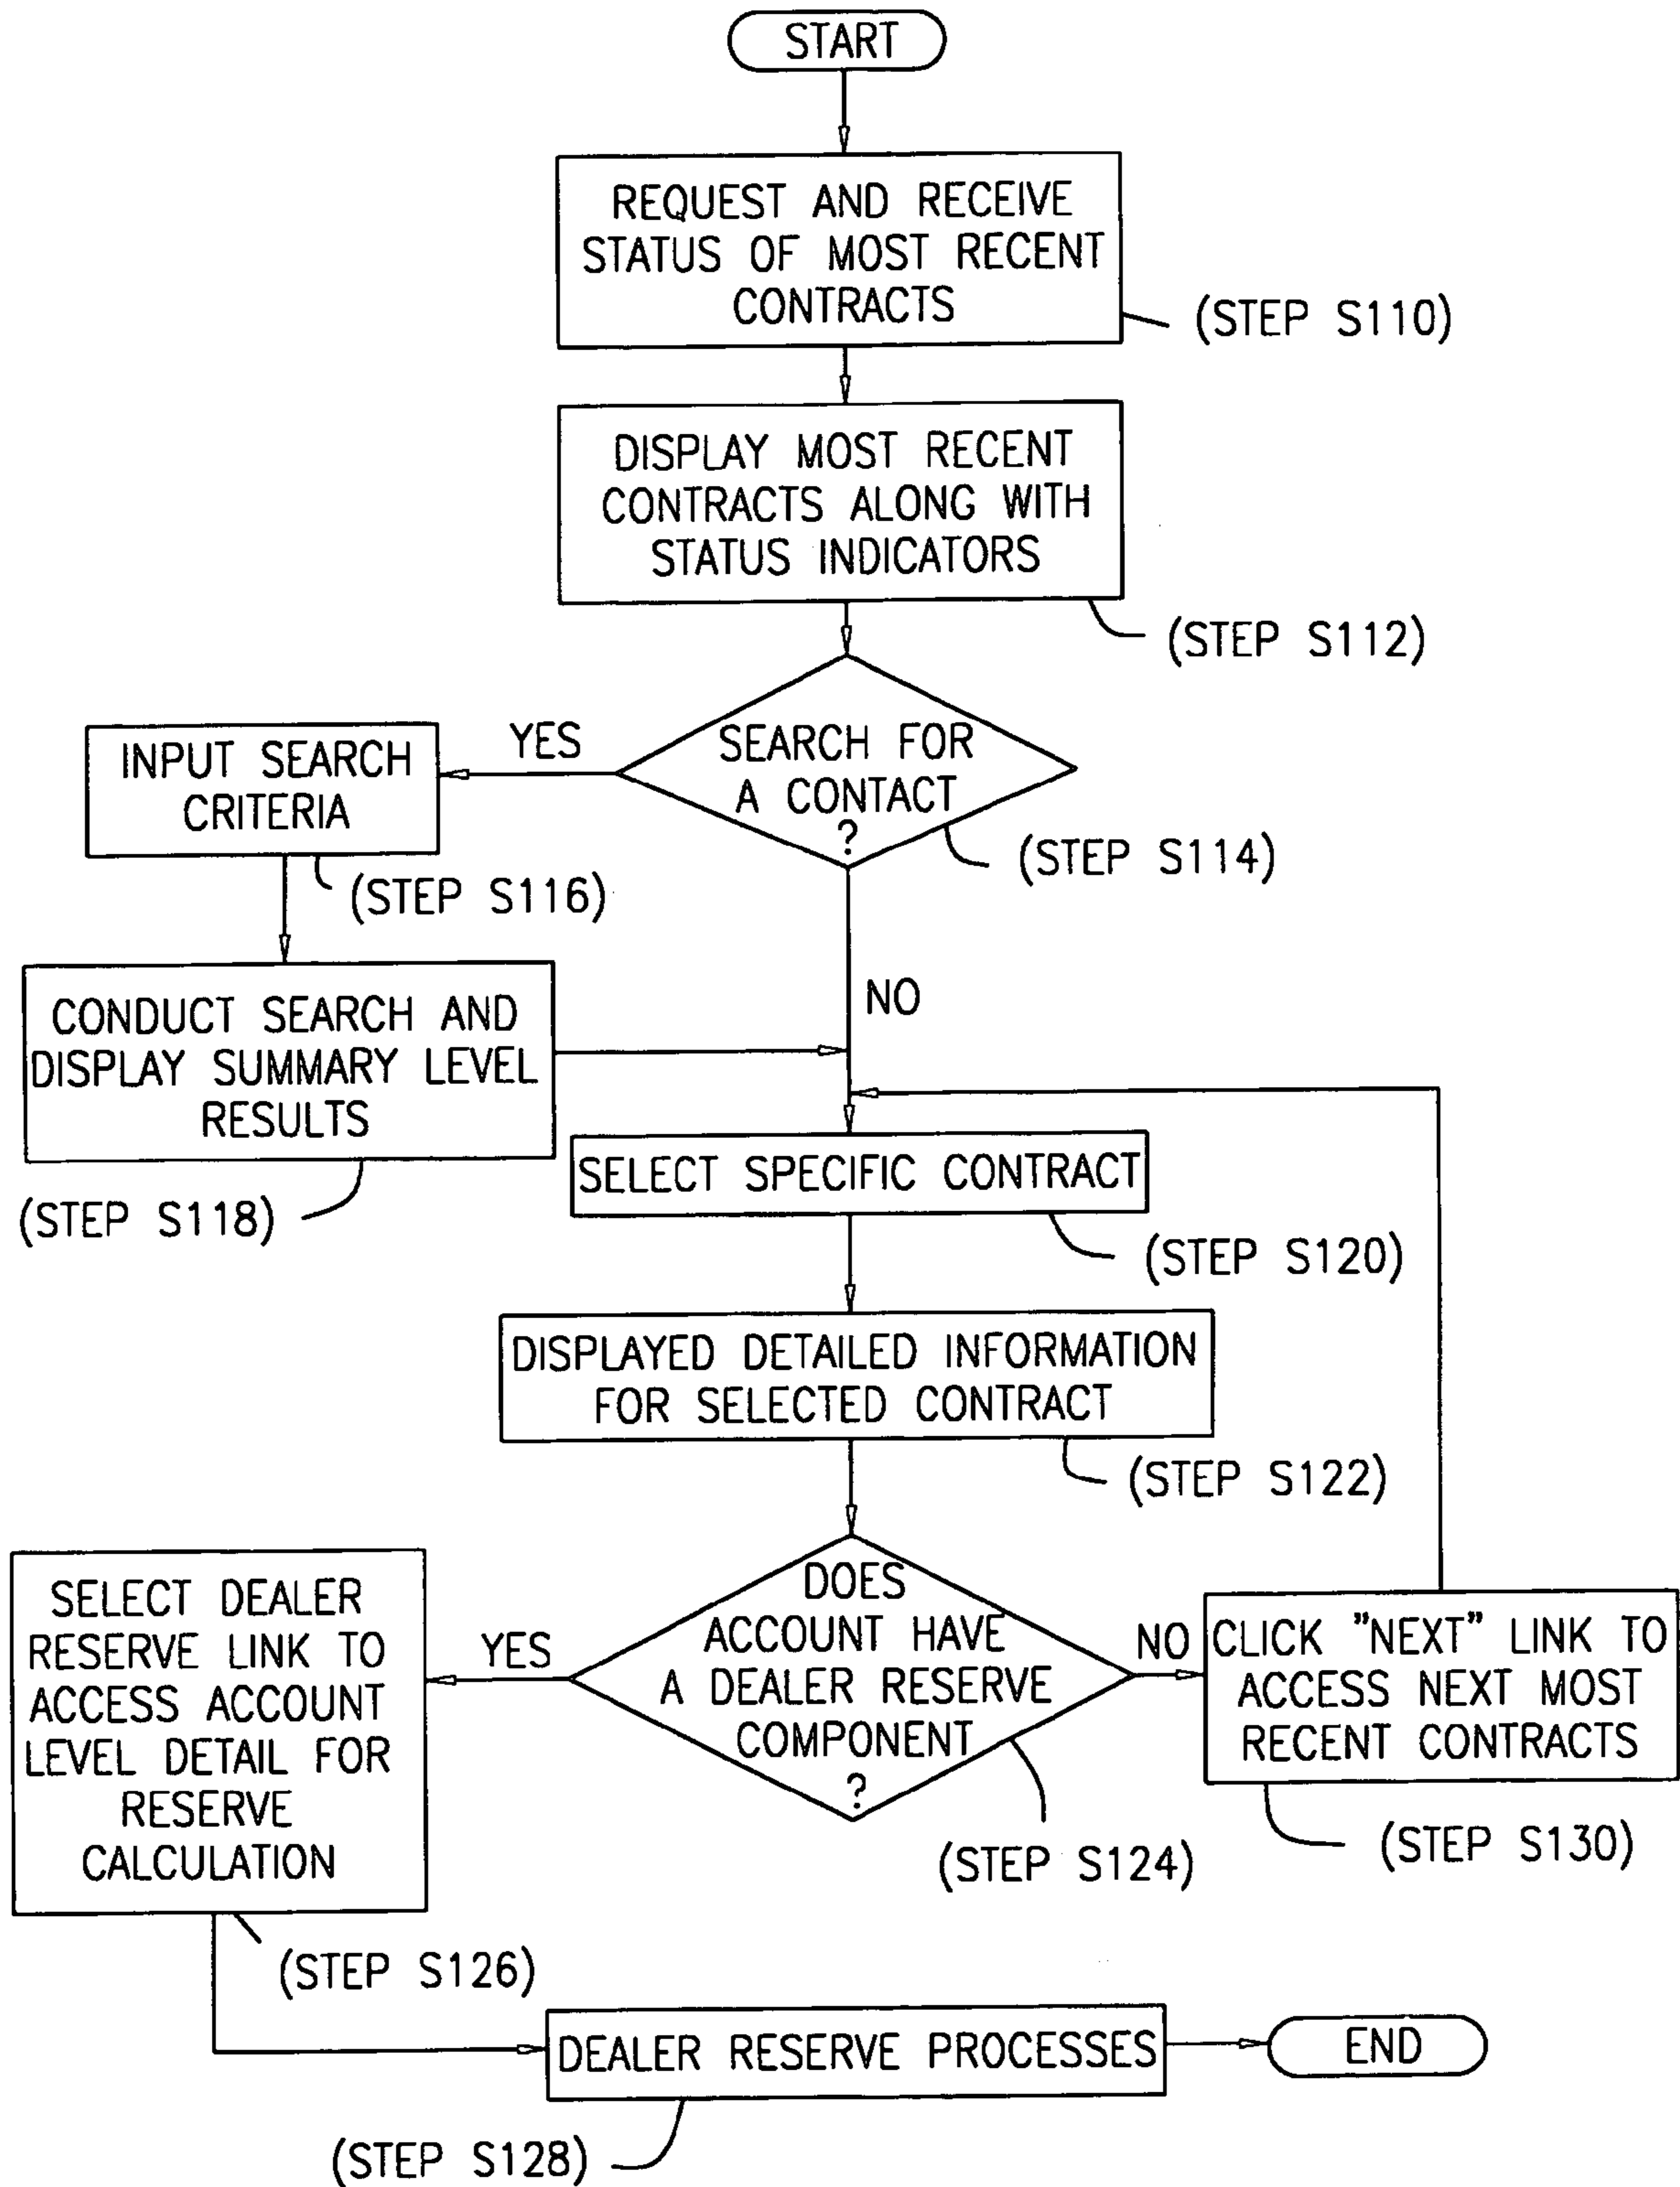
START

REQUEST AND RECEIVE STATUS OF MOST RECENT CONTRACTS

(STEP S110)

DISPLAY MOST RECENT CONTRACTS ALONG WITH STATUS INDICATORS

(STEP S112)

SEARCH FOR A CONTACT ?

(STEP S114)

YES

INPUT SEARCH CRITERIA

(STEP S116)

CONDUCT SEARCH AND DISPLAY SUMMARY LEVEL RESULTS

(STEP S118)

NO

SELECT SPECIFIC CONTRACT

(STEP S120)

DISPLAYED DETAILED INFORMATION FOR SELECTED CONTRACT

(STEP S122)

DOES ACCOUNT HAVE A DEALER RESERVE COMPONENT ?

(STEP S124)

YES

SELECT DEALER RESERVE LINK TO ACCESS ACCOUNT LEVEL DETAIL FOR RESERVE CALCULATION

(STEP S126)

NO

CLICK "NEXT" LINK TO ACCESS NEXT MOST RECENT CONTRACTS

(STEP S130)

DEALER RESERVE PROCESSES

END

(STEP S128)